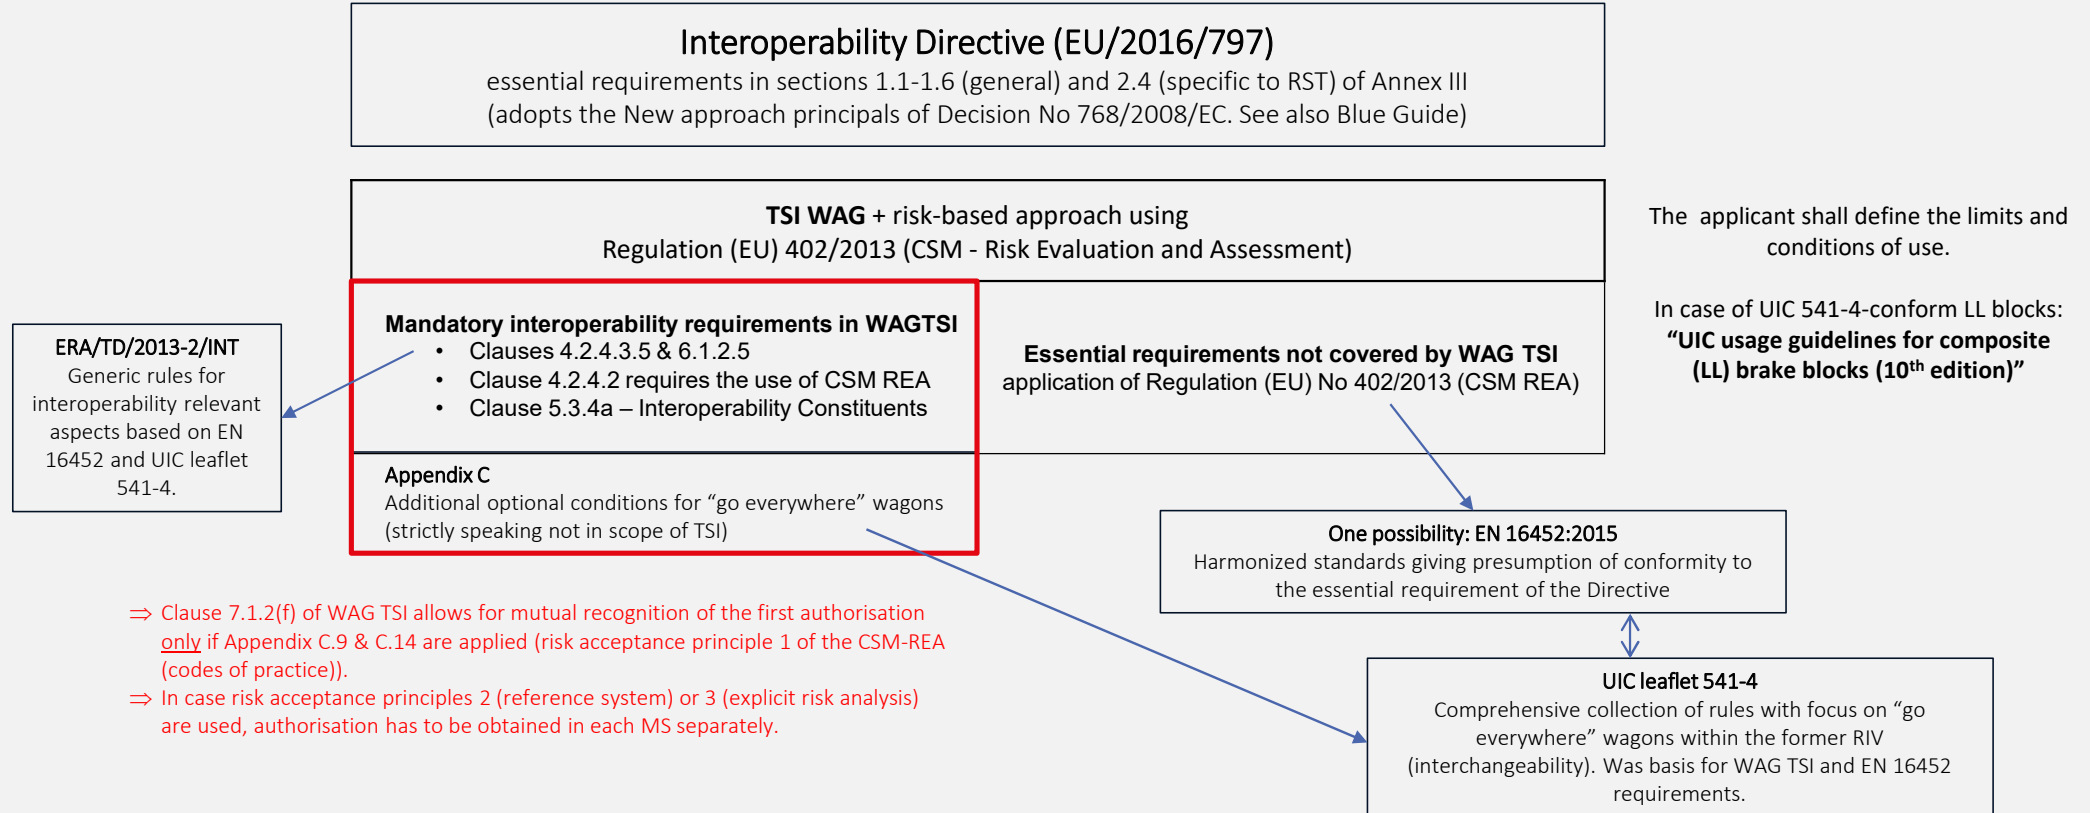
Interoperability Directive (EU/2016/797)
essential requirements in sections 1.1-1.6 (general) and 2.4 (specific to RST) of Annex III
(adopts the New approach principals of Decision No 768/2008/EC. See also Blue Guide)

TSI WAG + risk-based approach using
Regulation (EU) 402/2013 (CSM - Risk Evaluation and Assessment)

The applicant shall define the limits and conditions of use.

In case of UIC 541-4-conform LL blocks:
"UIC usage guidelines for composite (LL) brake blocks ($10^{th}$ edition)"

ERA/TD/2013-2/INT
Generic rules for interoperability relevant aspects based on EN 16452 and UIC leaflet 541-4.

Mandatory interoperability requirements in WAGTSI
• Clauses 4.2.4.3.5 & 6.1.2.5
• Clause 4.2.4.2 requires the use of CSM REA
• Clause 5.3.4a – Interoperability Constituents

Essential requirements not covered by WAG TSI
application of Regulation (EU) No 402/2013 (CSM REA)

Appendix C
Additional optional conditions for "go everywhere" wagons (strictly speaking not in scope of TSI)

One possibility: EN 16452:2015
Harmonized standards giving presumption of conformity to the essential requirement of the Directive

⇒ Clause 7.1.2(f) of WAG TSI allows for mutual recognition of the first authorisation only if Appendix C.9 & C.14 are applied (risk acceptance principle 1 of the CSM-REA (codes of practice)).
⇒ In case risk acceptance principles 2 (reference system) or 3 (explicit risk analysis) are used, authorisation has to be obtained in each MS separately.

UIC leaflet 541-4
Comprehensive collection of rules with focus on "go everywhere" wagons within the former RIV (interchangeability). Was basis for WAG TSI and EN 16452 requirements.